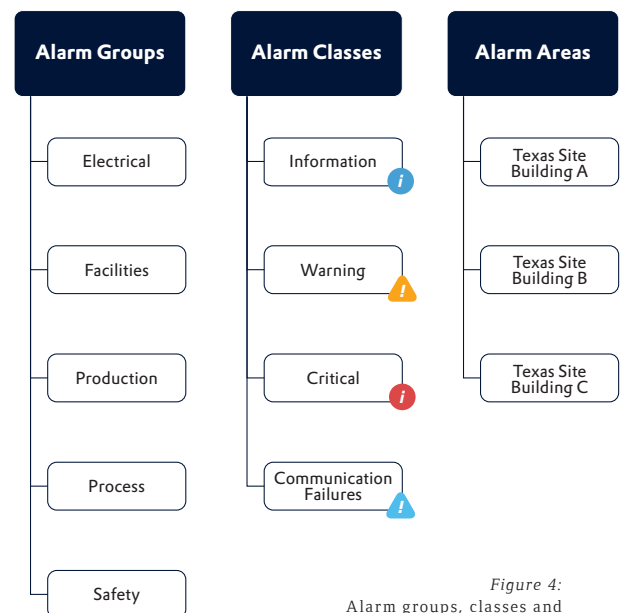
Alarm Groups

Electrical

Facilities

Production

Process

Safety

Alarm Classes

Information

i

Warning

!

Critical

i

Communication Failures

!

Alarm Areas

Texas Site Building A

Texas Site Building B

Texas Site Building C

Figure 4:
Alarm groups, classes and